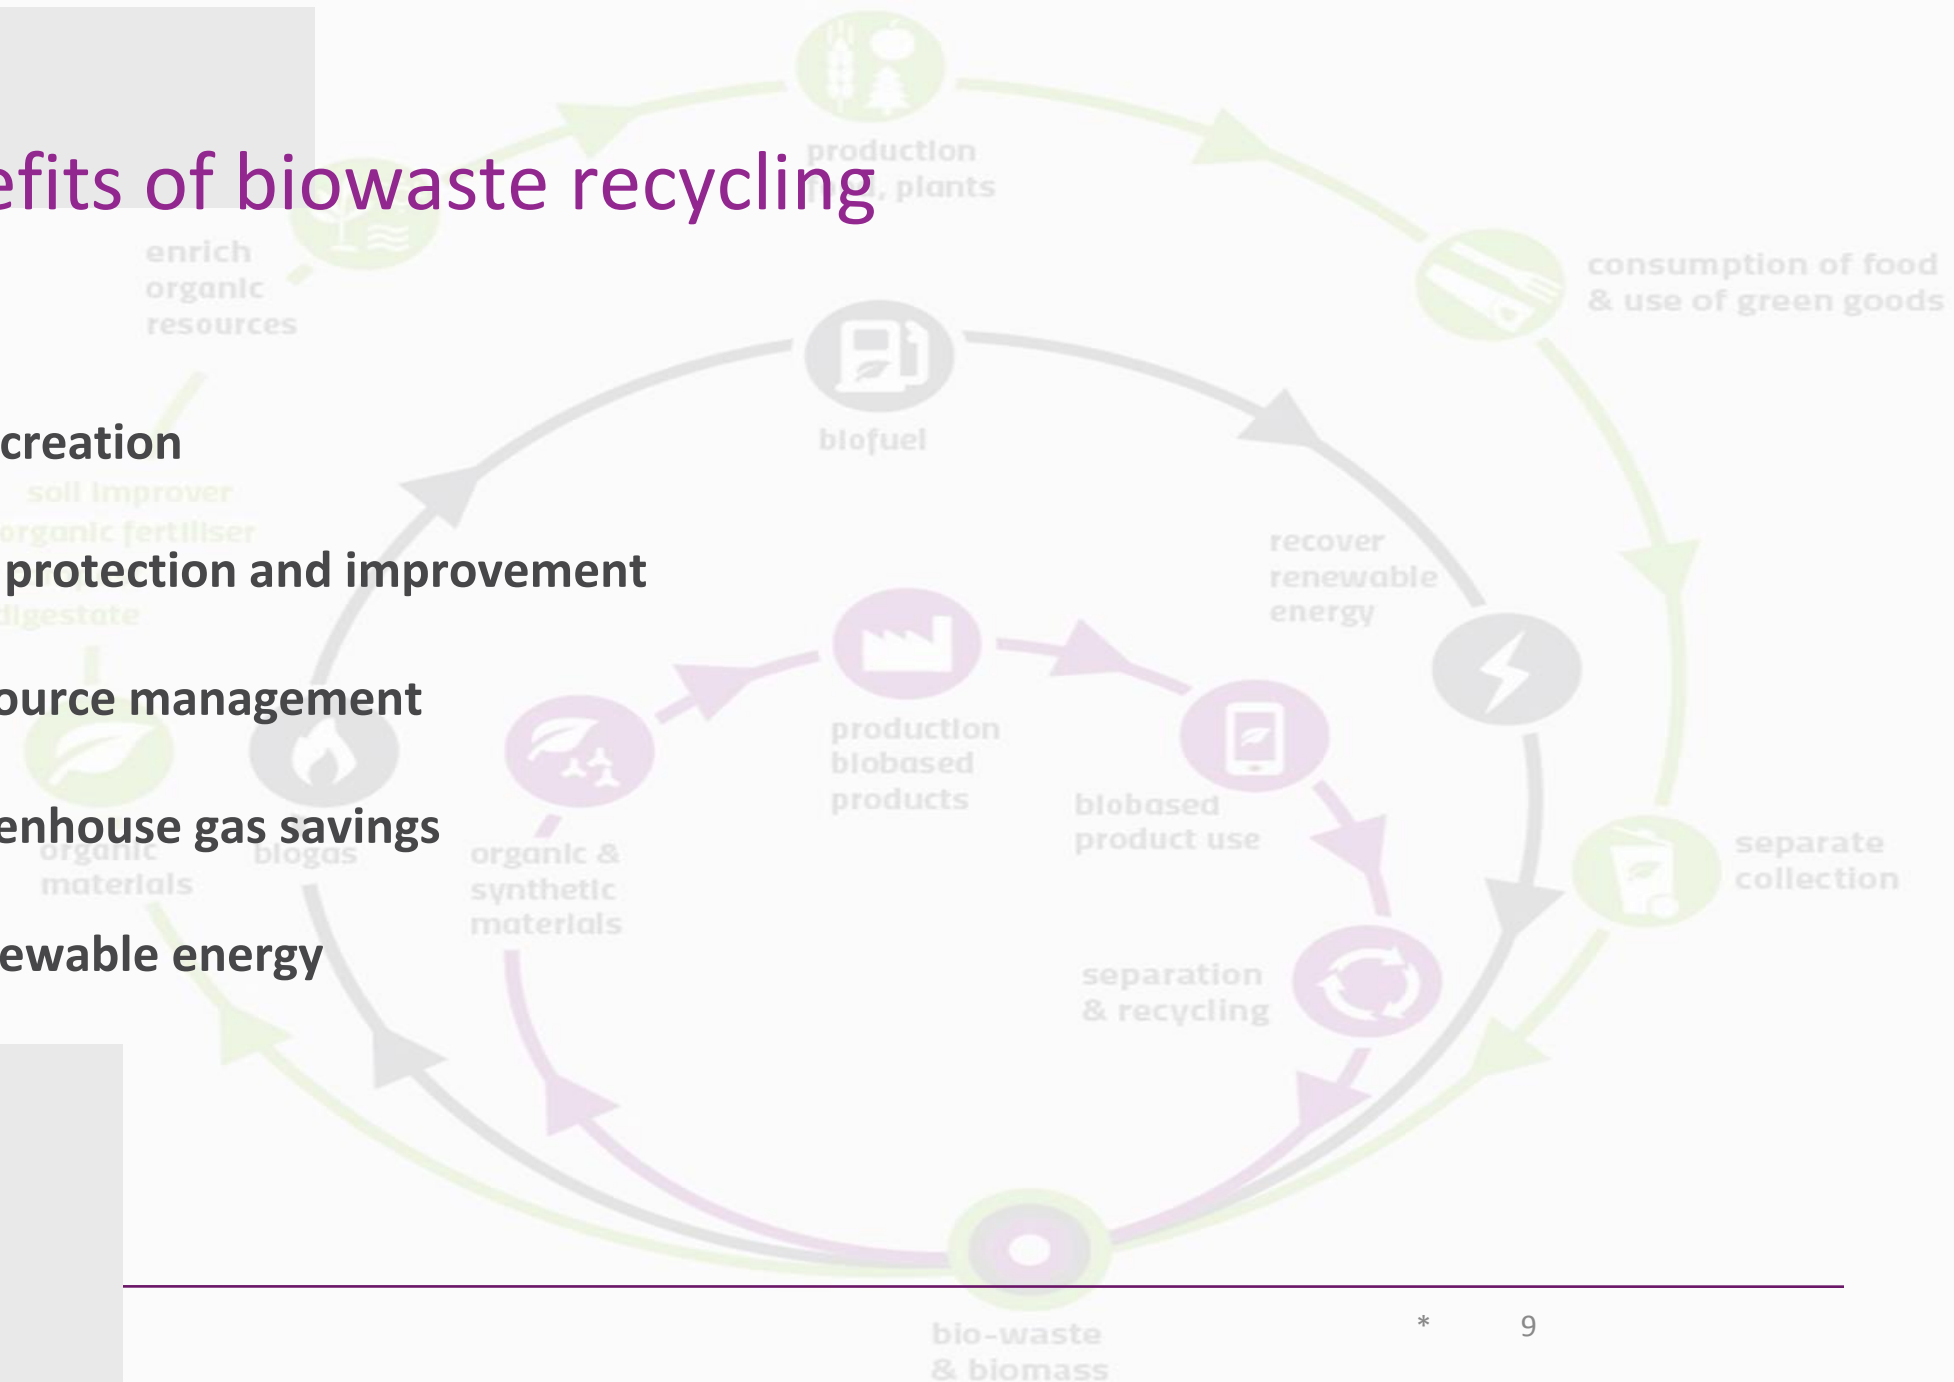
efits of biowaste recycling

creation

protection and improvement

ource management

enhouse gas savings

ewable energy

production
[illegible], plants

enrich
organic
resources

consumption of food
& use of green goods

biofuel

soil improver
organic fertiliser
digestate

recover
renewable
energy

production
biobased
products

biobased
product use

organic
materials

biogas

organic &
synthetic
materials

separate
collection

separation
& recycling

bio-waste
& biomass

*

9